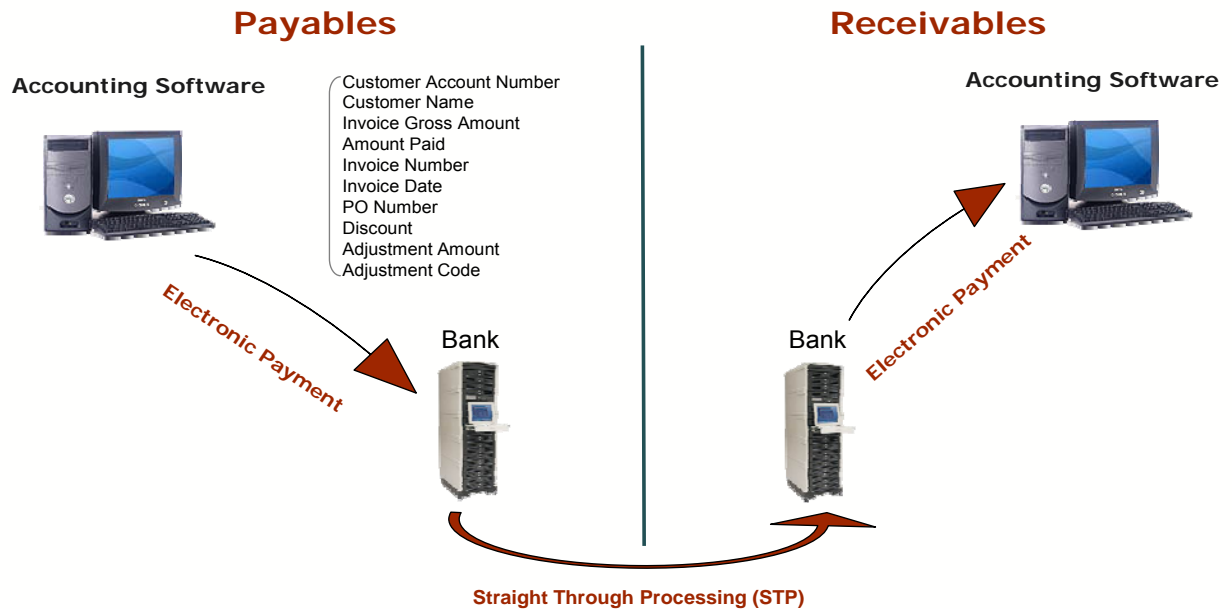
Payables

Receivables

Accounting Software

Customer Account Number
Customer Name
Invoice Gross Amount
Amount Paid
Invoice Number
Invoice Date
PO Number
Discount
Adjustment Amount
Adjustment Code

Accounting Software

Electronic Payment

Bank

Bank

Electronic Payment

Straight Through Processing (STP)